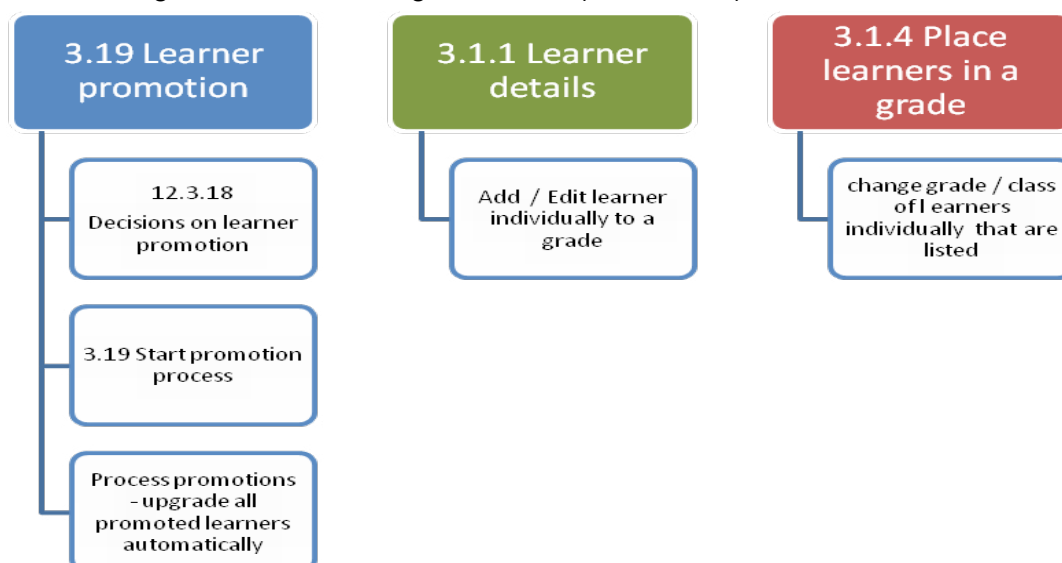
3.19 Learner promotion

12.3.18 Decisions on learner promotion

3.19 Start promotion process

Process promotions - upgrade all promoted learners automatically

3.1.1 Learner details

Add / Edit learner individually to a grade

3.1.4 Place learners in a grade

change grade / class of l earners individually that are listed